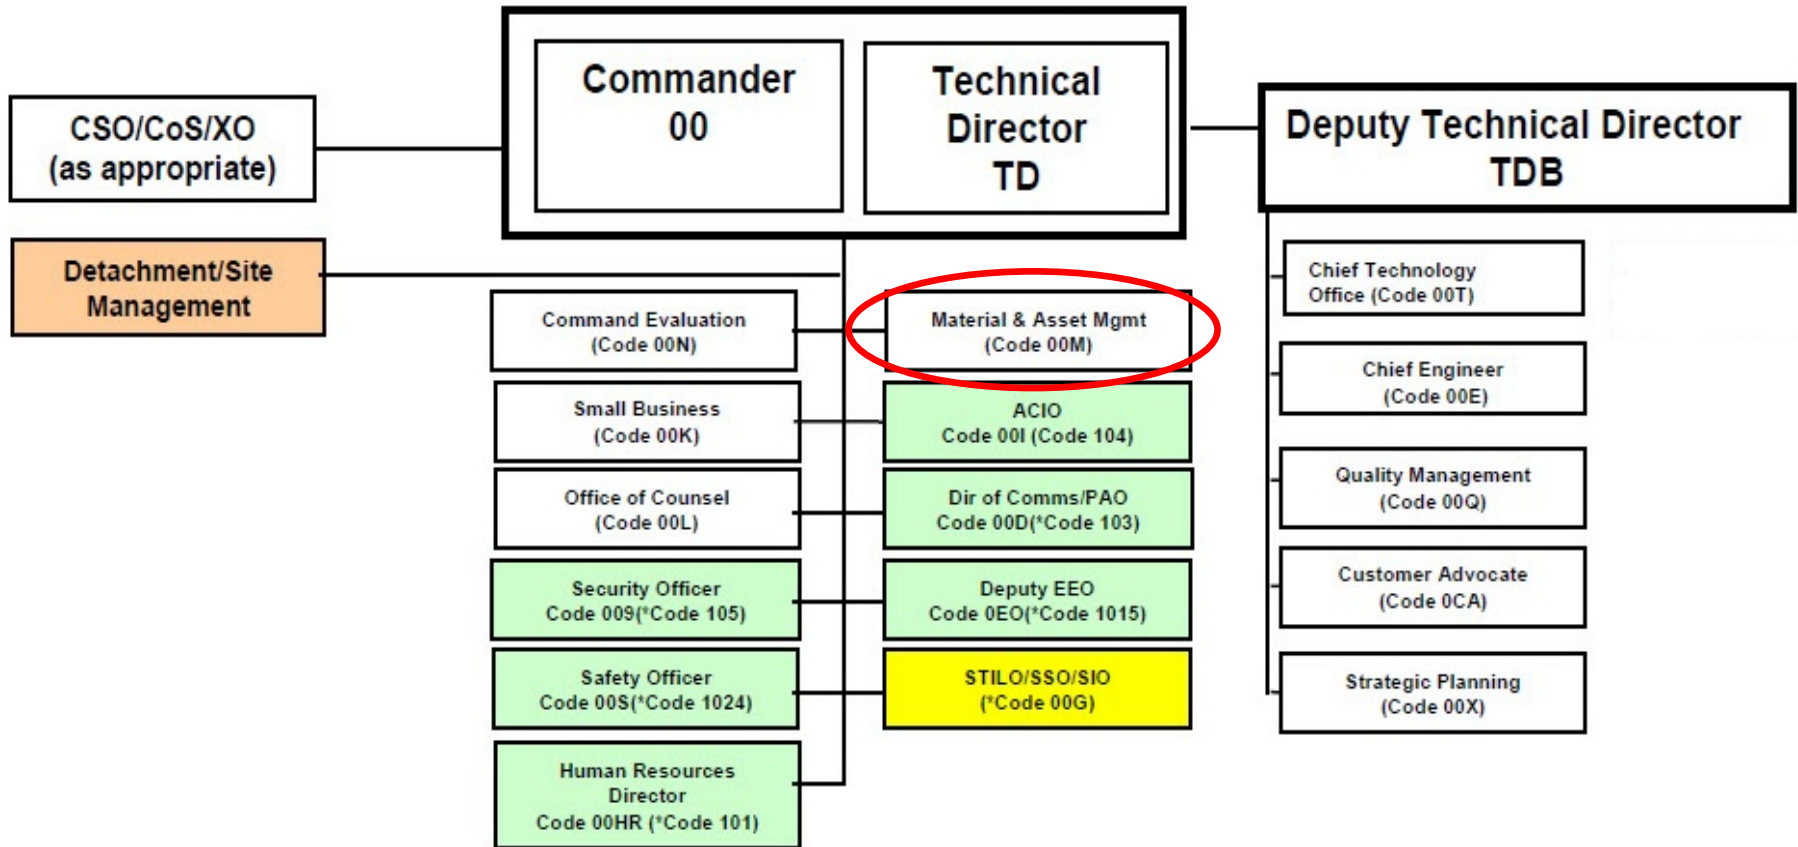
CSO/CoS/XO
(as appropriate)

Commander
00

Technical
Director
TD

Deputy Technical Director
TDB

Detachment/Site
Management

Command Evaluation
(Code 00N)

Material & Asset Mgmt
(Code 00M)

Chief Technology
Office (Code 00T)

Small Business
(Code 00K)

ACIO
Code 00I (Code 104)

Chief Engineer
(Code 00E)

Office of Counsel
(Code 00L)

Dir of Comms/PAO
Code 00D(*Code 103)

Quality Management
(Code 00Q)

Security Officer
Code 009(*Code 105)

Deputy EEO
Code 0EO(*Code 1015)

Customer Advocate
(Code 0CA)

Safety Officer
Code 00S(*Code 1024)

STILO/SSO/SIO
(*Code 00G)

Strategic Planning
(Code 00X)

Human Resources
Director
Code 00HR (*Code 101)